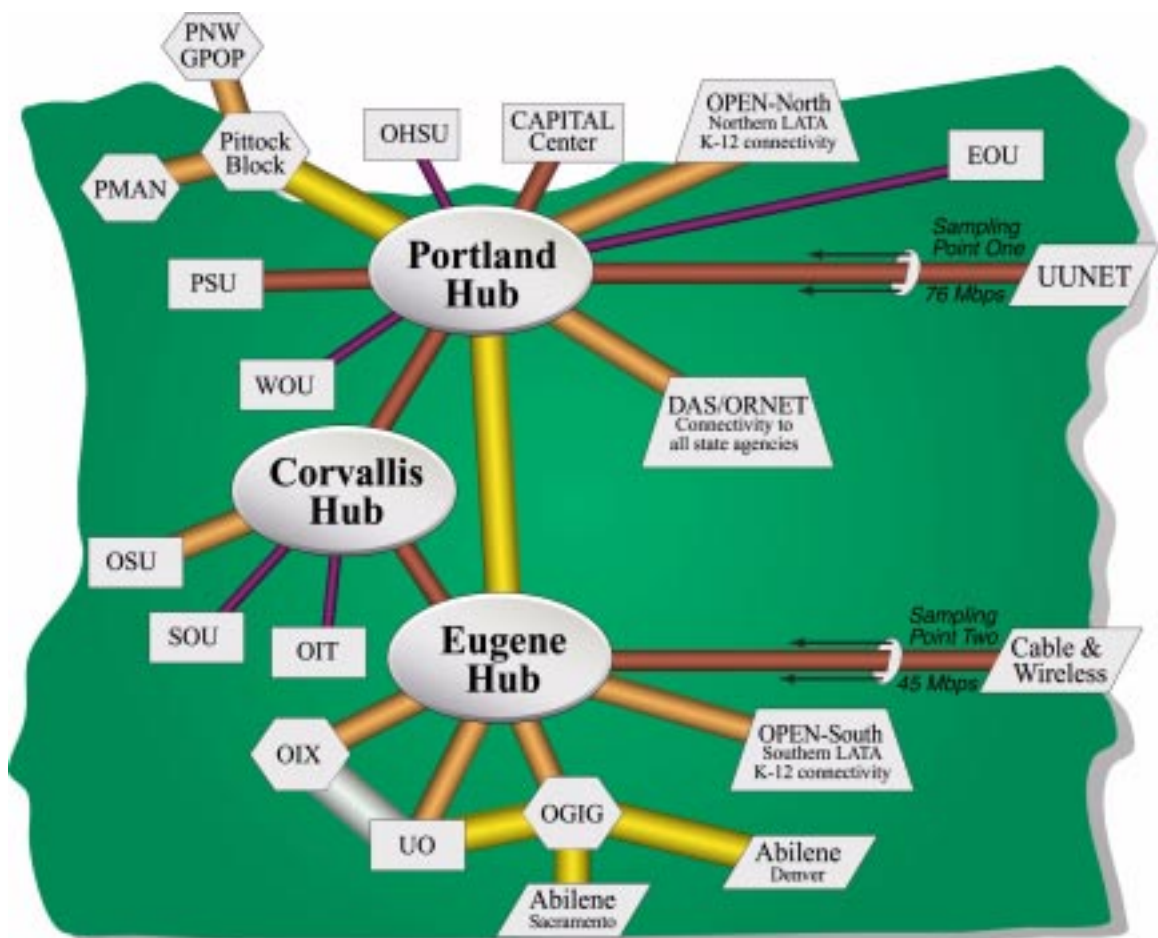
PNW GPOP

Pittock Block

PMAN

OHSU

CAPITAL Center

OPEN-North Northern LATA K-12 connectivity

EOU

Sampling Point One

Portland Hub

UUNET

76 Mbps

PSU

WOU

DAS/ORNET Connectivity to all state agencies

Corvallis Hub

OSU

SOU

OIT

Eugene Hub

Sampling Point Two

Cable & Wireless

45 Mbps

OPEN-South Southern LATA K-12 connectivity

OIX

UO

OGIG

Abilene Denver

Abilene Sacramento